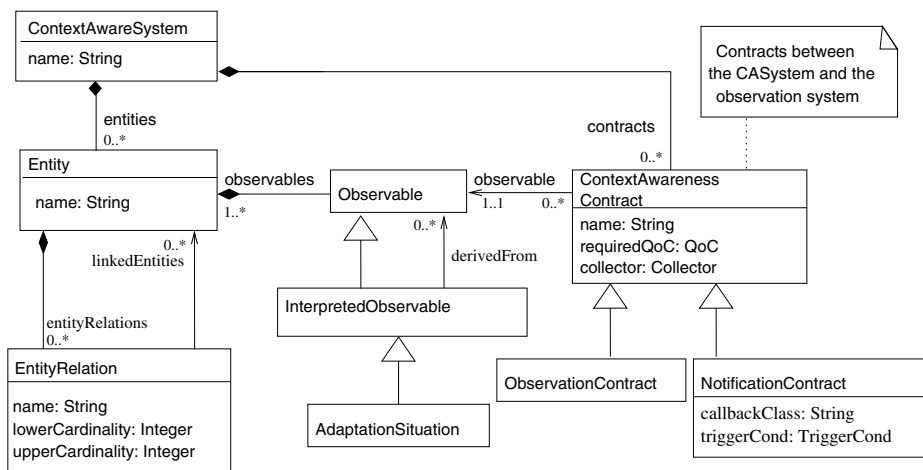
ContextAwareSystem
name: String

Contracts between the CASystem and the observation system

entities
0..*

contracts
0..*

Entity
name: String

observables
1..*

Observable

observable
1..1
0..*

ContextAwareness Contract
name: String
requiredQoC: QoC
collector: Collector

0..*
linkedEntities

0..*
derivedFrom

InterpretedObservable

entityRelations
0..*

EntityRelation
name: String
lowerCardinality: Integer
upperCardinality: Integer

AdaptationSituation

ObservationContract

NotificationContract
callbackClass: String
triggerCond: TriggerCond